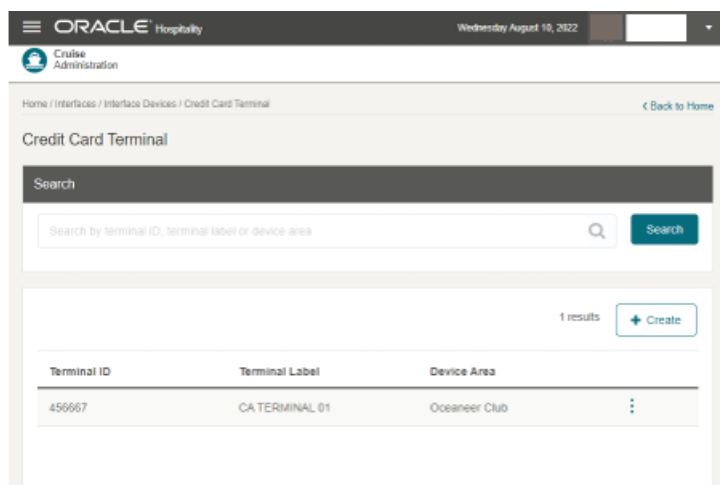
ORACLE® Hospitality

Wednesday August 10, 2022

Cruise
Administration

Home / Interfaces / Interface Devices / Credit Card Terminal

< Back to Home

Credit Card Terminal

Search

Search by terminal ID, terminal label or device area

Search

1 results

+ Create

| Terminal ID | Terminal Label | Device Area |
|---|---|---|
| 456667 | CA TERMINAL 01 | Oceaneer Club |